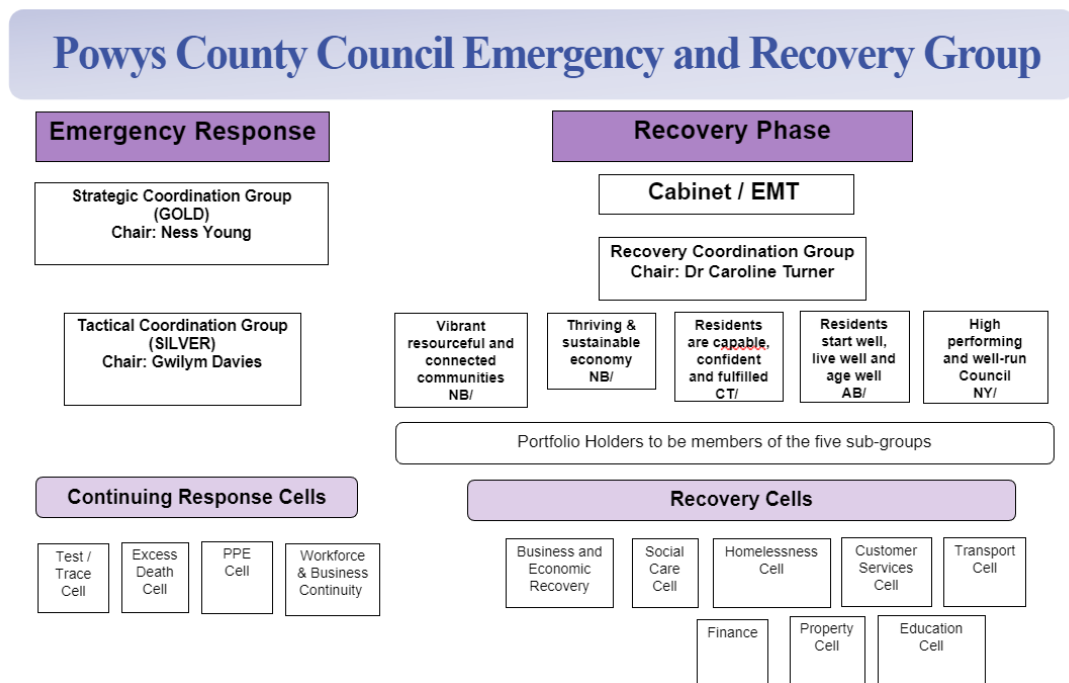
Powys County Council Emergency and Recovery Group

Emergency Response

Strategic Coordination Group (GOLD) Chair: Ness Young

Tactical Coordination Group (SILVER) Chair: Gwilym Davies

Recovery Phase

Cabinet / EMT

Recovery Coordination Group Chair: Dr Caroline Turner

Vibrant resourceful and connected communities NB/

Thriving & sustainable economy NB/

Residents are capable, confident and fulfilled CT/

Residents start well, live well and age well AB/

High performing and well-run Council NY/

Portfolio Holders to be members of the five sub-groups

Continuing Response Cells

Test / Trace Cell

Excess Death Cell

PPE Cell

Workforce & Business Continuity

Recovery Cells

Business and Economic Recovery

Social Care Cell

Homelessness Cell

Customer Services Cell

Transport Cell

Finance

Property Cell

Education Cell